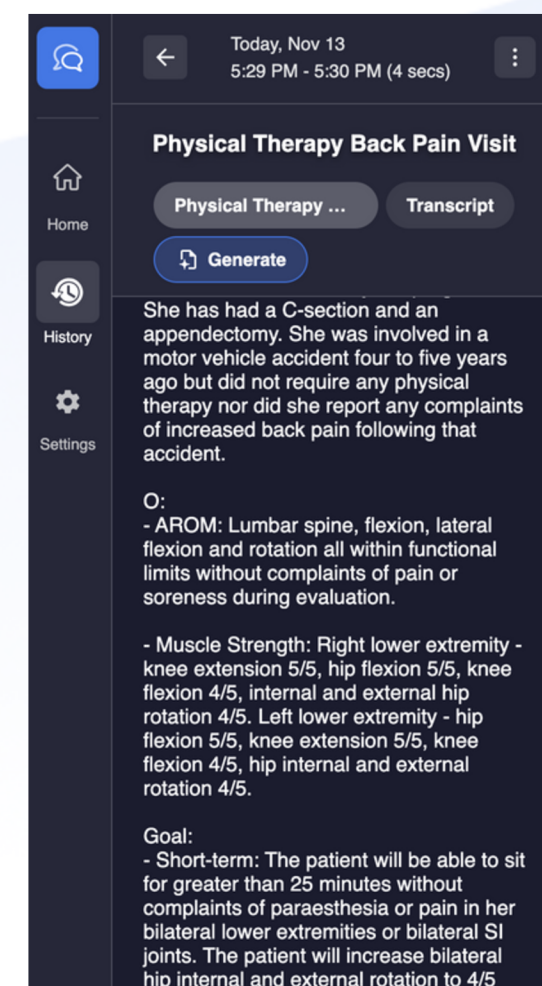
Home

History

Settings

Today, Nov 13
5:29 PM - 5:30 PM (4 secs)

Physical Therapy Back Pain Visit

Physical Therapy ...

Transcript

Generate

She has had a C-section and an appendectomy. She was involved in a motor vehicle accident four to five years ago but did not require any physical therapy nor did she report any complaints of increased back pain following that accident.

O:
- AROM: Lumbar spine, flexion, lateral flexion and rotation all within functional limits without complaints of pain or soreness during evaluation.

- Muscle Strength: Right lower extremity - knee extension 5/5, hip flexion 5/5, knee flexion 4/5, internal and external hip rotation 4/5. Left lower extremity - hip flexion 5/5, knee extension 5/5, knee flexion 4/5, hip internal and external rotation 4/5.

Goal:
- Short-term: The patient will be able to sit for greater than 25 minutes without complaints of paraesthesia or pain in her bilateral lower extremities or bilateral SI joints. The patient will increase bilateral hip internal and external rotation to 4/5